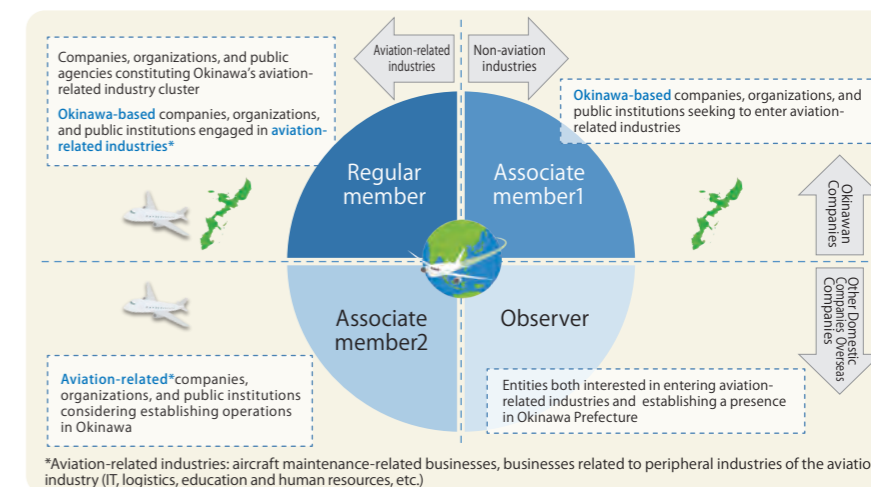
Aviation-related industries

Non-aviation industries

Companies, organizations, and public agencies constituting Okinawa's aviation-related industry cluster

Okinawa-based companies, organizations, and public institutions engaged in aviation-related industries*

Okinawa-based companies, organizations, and public institutions seeking to enter aviation-related industries

Regular member

Associate member1

Okinawan Companies

Associate member2

Observer

Other Domestic Companies Overseas Companies

Aviation-related*companies, organizations, and public institutions considering establishing operations in Okinawa

Entities both interested in entering aviation-related industries and establishing a presence in Okinawa Prefecture

*Aviation-related industries: aircraft maintenance-related businesses, businesses related to peripheral industries of the aviatio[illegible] industry (IT, logistics, education and human resources, etc.)